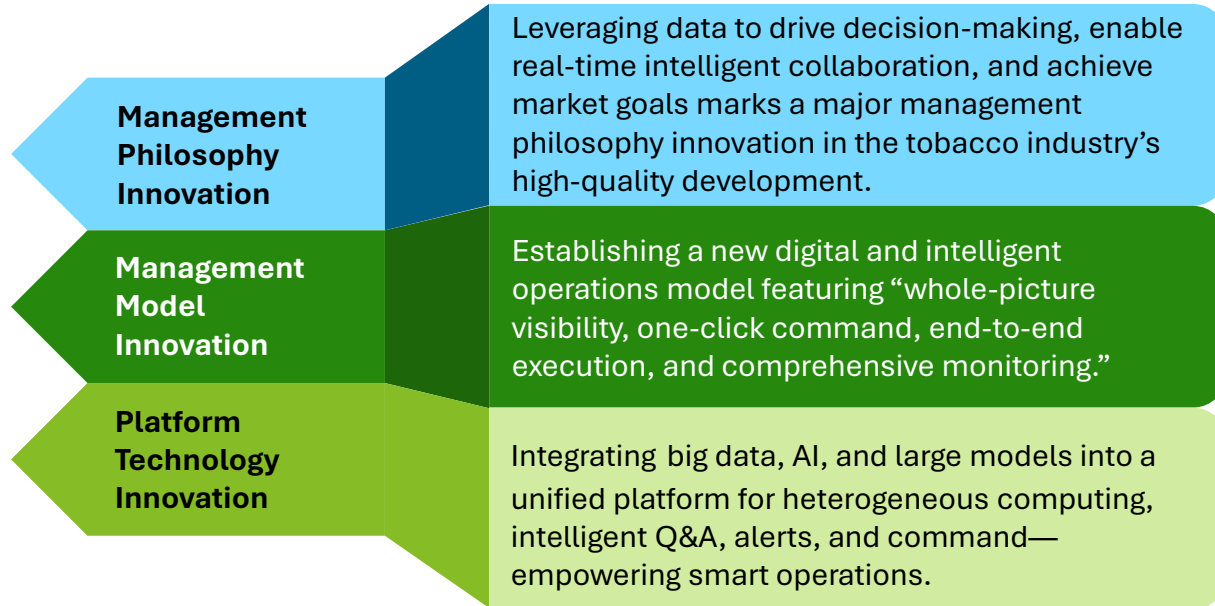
Management Philosophy Innovation

Leveraging data to drive decision-making, enable real-time intelligent collaboration, and achieve market goals marks a major management philosophy innovation in the tobacco industry’s high-quality development.

Management Model Innovation

Establishing a new digital and intelligent operations model featuring “whole-picture visibility, one-click command, end-to-end execution, and comprehensive monitoring.”

Platform Technology Innovation

Integrating big data, AI, and large models into a unified platform for heterogeneous computing, intelligent Q&A, alerts, and command—empowering smart operations.